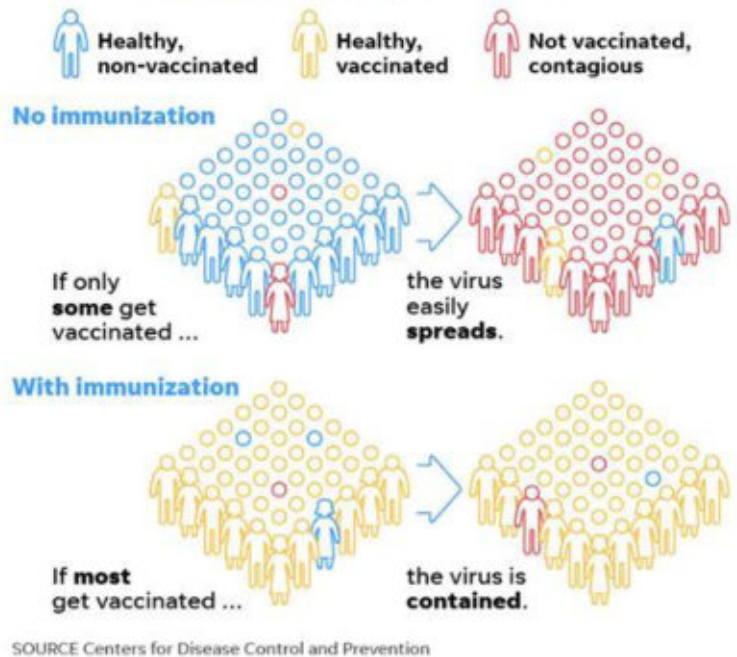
Healthy, non-vaccinated

Healthy, vaccinated

Not vaccinated, contagious

No immunization

If only **some** get vaccinated ...

the virus easily **spreads**.

With immunization

If **most** get vaccinated ...

the virus is **contained**.

SOURCE Centers for Disease Control and Prevention